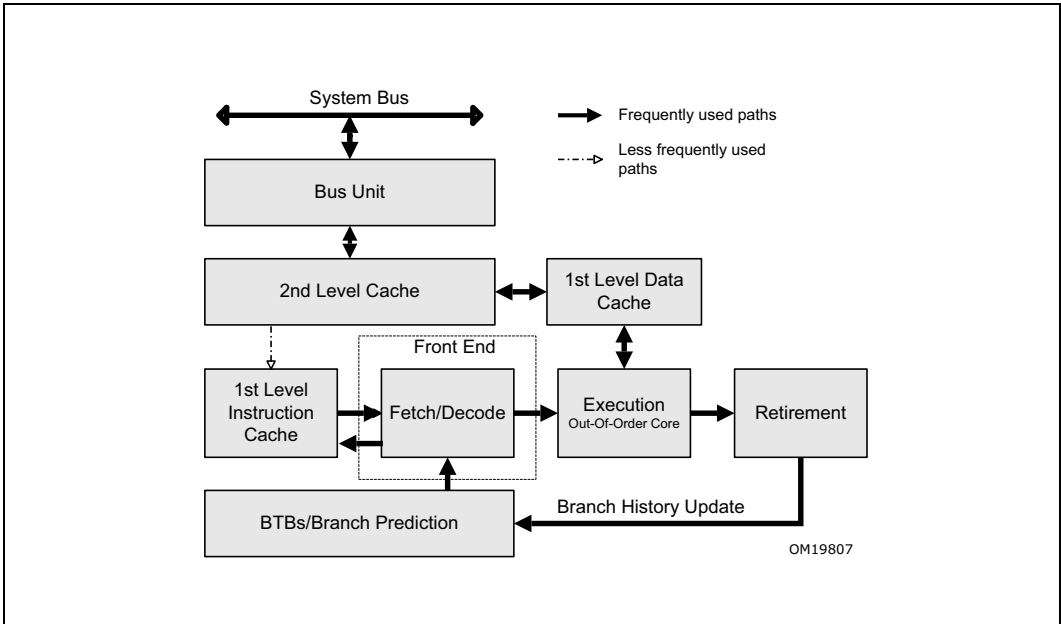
System Bus

Frequently used paths

Less frequently used paths

Bus Unit

2nd Level Cache

1st Level Data Cache

Front End

1st Level Instruction Cache

Fetch/Decode

Execution
Out-Of-Order Core

Retirement

Branch History Update

BTBs/Branch Prediction

OM19807